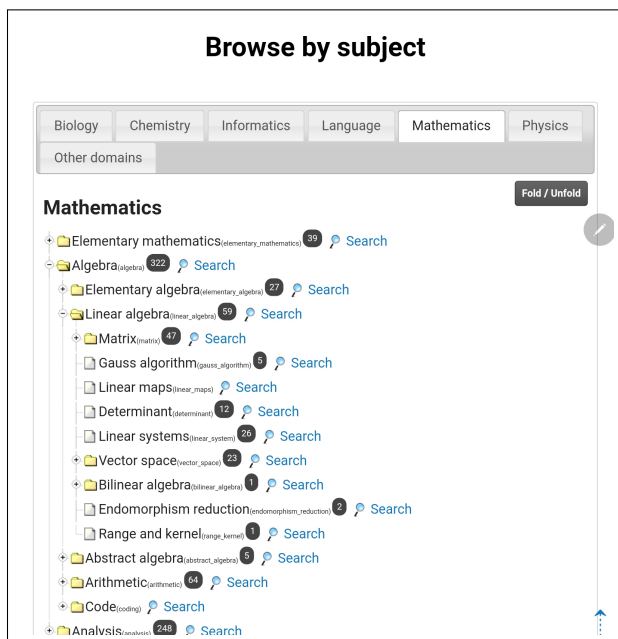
Browse by subject

Biology | Chemistry | Informatics | Language | Mathematics | Physics | Other domains

Fold / Unfold

Mathematics

Elementary mathematics(elementary_mathematics) 39 Search
Algebra(algebra) 322 Search
Elementary algebra(elementary_algebra) 27 Search
Linear algebra(linear_algebra) 59 Search
Matrix(matrix) 47 Search
Gauss algorithm(gauss_algorithm) 5 Search
Linear maps(linear_maps) Search
Determinant(determinant) 12 Search
Linear systems(linear_system) 26 Search
Vector space(vector_space) 23 Search
Bilinear algebra(bilinear_algebra) 1 Search
Endomorphism reduction(endomorphism_reduction) 2 Search
Range and kernel(range_kernel) 1 Search
Abstract algebra(abstract_algebra) 5 Search
Arithmetic(arithmetic) 64 Search
Code(coding) Search
Analysis(analysis) 248 Search